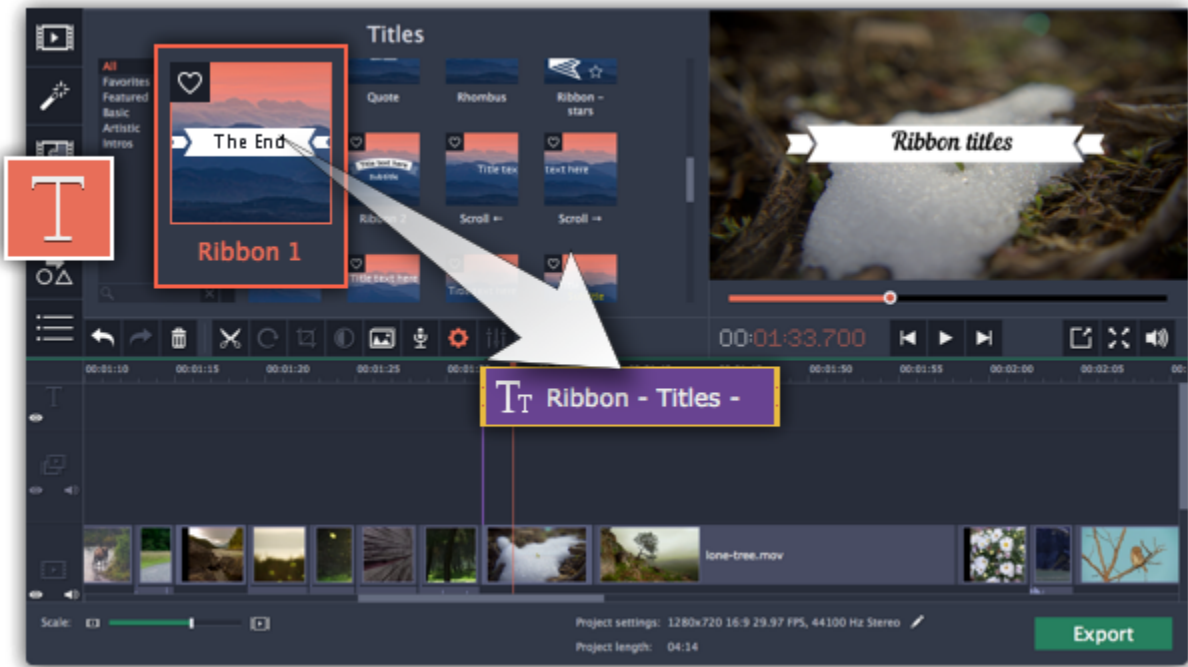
Titles

All
Favorites
Featured
Basic
Artistic
Intros

The End

Ribbon 1

Quote

Rhombus

Ribbon – stars

Your text here
Subtitle

Title tex

text here

Ribbon 2

Scroll ←

Scroll →

Title text here

Ribbon titles

00:01:33.700

00:01:10
00:01:15
00:01:20
00:01:25
00:01:50
00:01:55
00:02:00
00:02:05

Ribbon - Titles -

lone-tree.mov

Scale:

Project settings: 1280x720 16:9 29.97 FPS, 44100 Hz Stereo

Project length: 04:14

Export